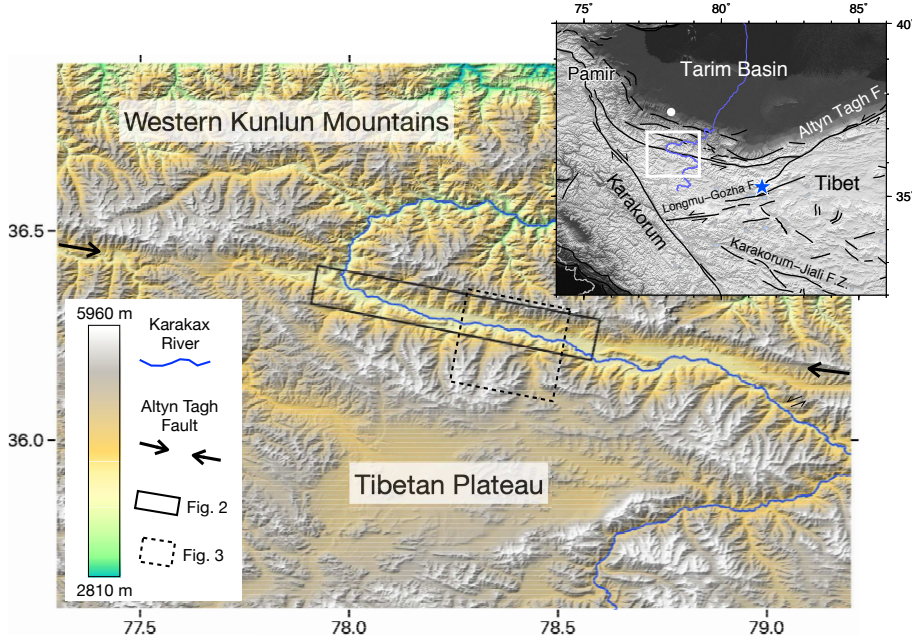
Western Kunlun Mountains

36.5

5960 m

Karakax River

Altyn Tagh Fault

Fig. 2

Fig. 3

2810 m

36.0

Tibetan Plateau

77.5

78.0

78.5

79.0

75°

80°

85°

40°

35°

Pamir

Tarim Basin

Altyn Tagh F.

Karakorum

Longmu–Gozha F.

Tibet

Karakorum–Jiali F. Z.